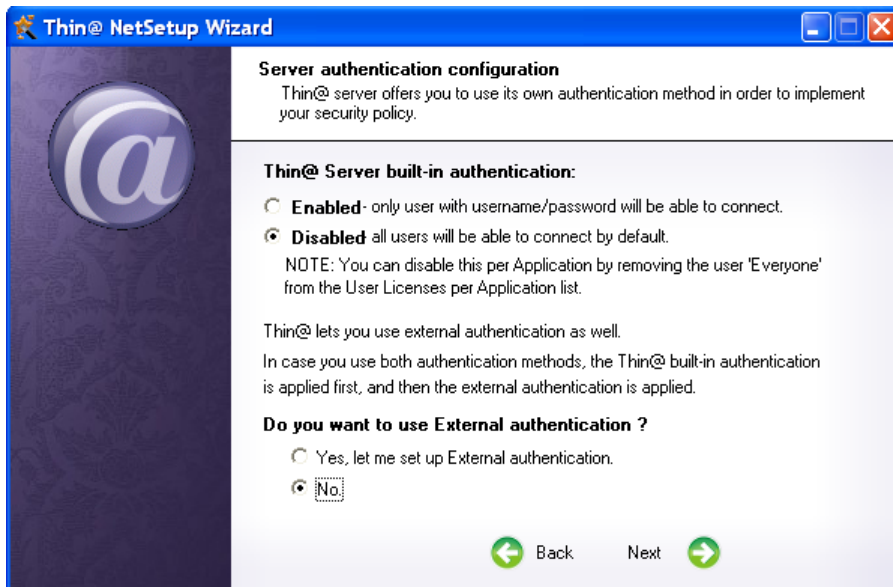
Thin@ NetSetup Wizard

Server authentication configuration
Thin@ server offers you to use its own authentication method in order to implement your security policy.

Thin@ Server built-in authentication:

Enabled- only user with username/password will be able to connect.

Disabled all users will be able to connect by default.

NOTE: You can disable this per Application by removing the user 'Everyone' from the User Licenses per Application list.

Thin@ lets you use external authentication as well.

In case you use both authentication methods, the Thin@ built-in authentication is applied first, and then the external authentication is applied.

Do you want to use External authentication ?

Yes, let me set up External authentication.

No.

Back

Next